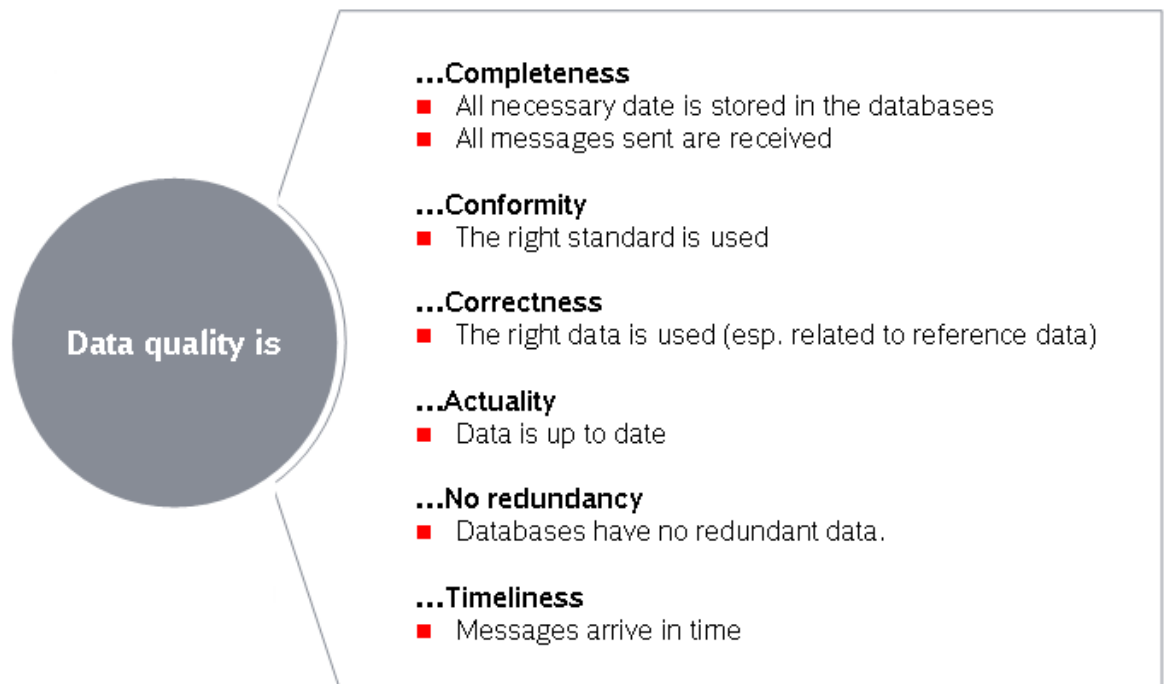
Data quality is

…Completeness
- All necessary date is stored in the databases
- All messages sent are received

…Conformity
- The right standard is used

…Correctness
- The right data is used (esp. related to reference data)

…Actuality
- Data is up to date

…No redundancy
- Databases have no redundant data.

…Timeliness
- Messages arrive in time